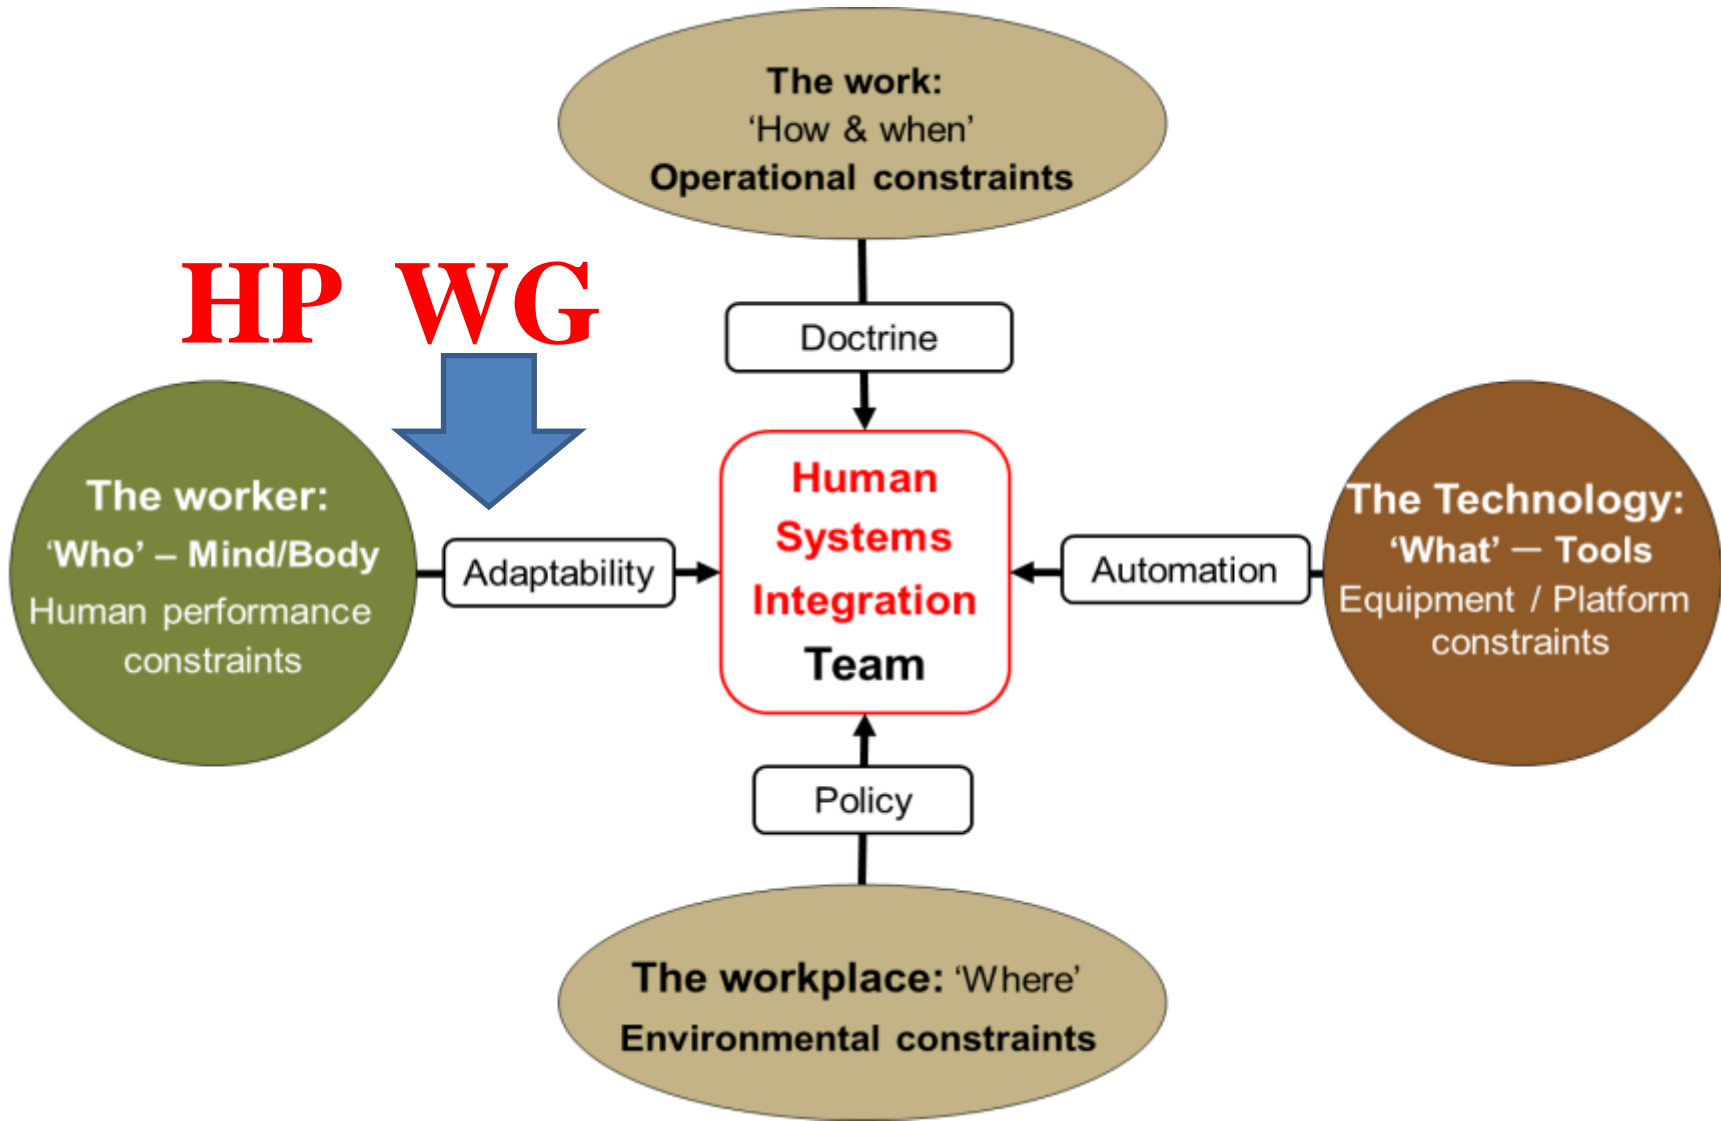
The work:
'How & when'
Operational constraints

HP WG

Doctrine

The worker:
'Who' – Mind/Body
Human performance constraints

Adaptability

Human
Systems
Integration
Team

Automation

The Technology:
'What' — Tools
Equipment / Platform constraints

Policy

The workplace: 'Where'
Environmental constraints